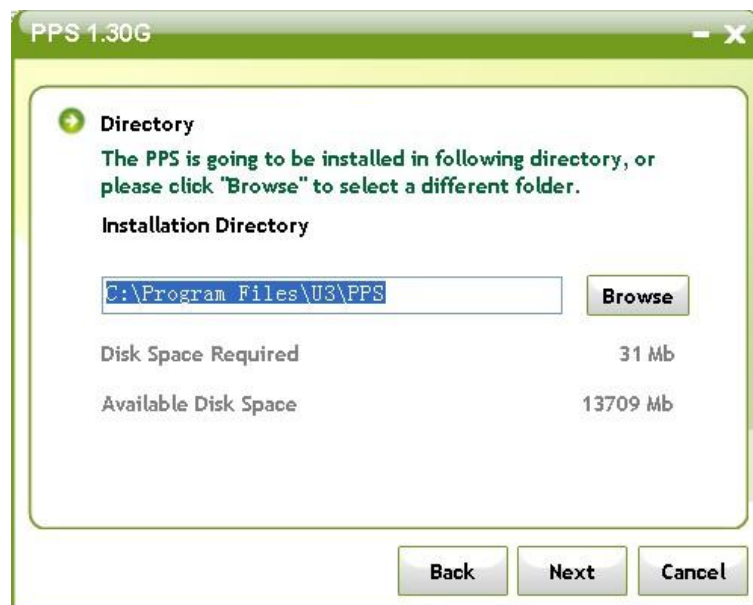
PPS 1.30G

- x

Directory

The PPS is going to be installed in following directory, or please click "Browse" to select a different folder.

Installation Directory

C:\Program Files\U3\PPS

Browse

Disk Space Required 31 Mb

Available Disk Space 13709 Mb

Back Next Cancel